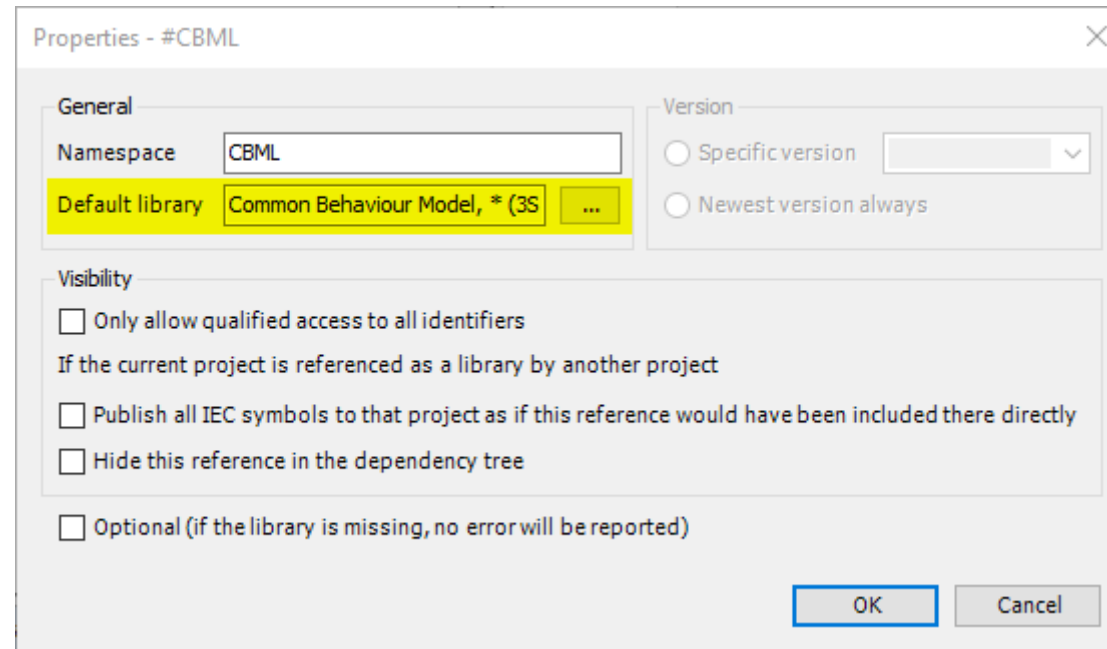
Properties - #CBML

General

Namespace CBML

Default library Common Behaviour Model, * (3S ...

Version

Specific version

Newest version always

Visibility

Only allow qualified access to all identifiers

If the current project is referenced as a library by another project

Publish all IEC symbols to that project as if this reference would have been included there directly

Hide this reference in the dependency tree

Optional (if the library is missing, no error will be reported)

OK Cancel